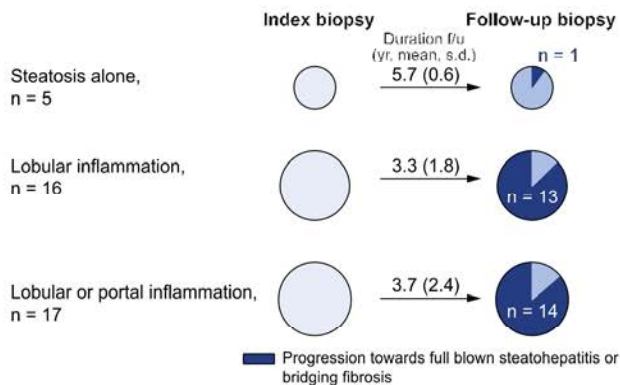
Index biopsy

Follow-up biopsy

Duration f/u (yr, mean, s.d.)

Steatosis alone, n = 5

5.7 (0.6)

n = 1

Lobular inflammation, n = 16

3.3 (1.8)

n = 13

Lobular or portal inflammation, n = 17

3.7 (2.4)

n = 14

Progression towards full blown steatohepatitis or bridging fibrosis